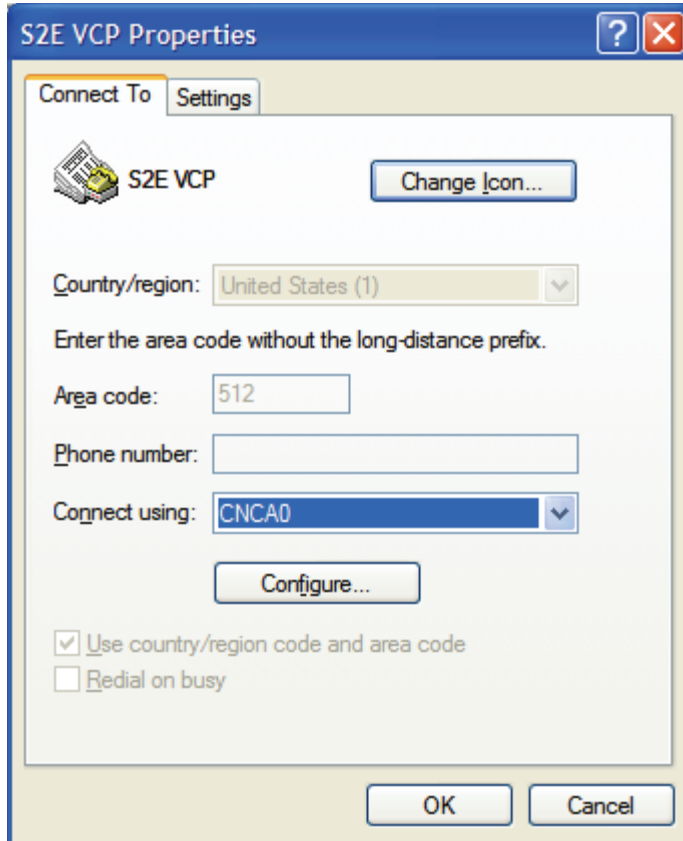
S2E VCP Properties

?

Connect To

Settings

S2E VCP

Change Icon...

Country/region: United States (1)

Enter the area code without the long-distance prefix.

Area code: 512

Phone number:

Connect using: CNCA0

Configure...

Use country/region code and area code

Redial on busy

OK

Cancel